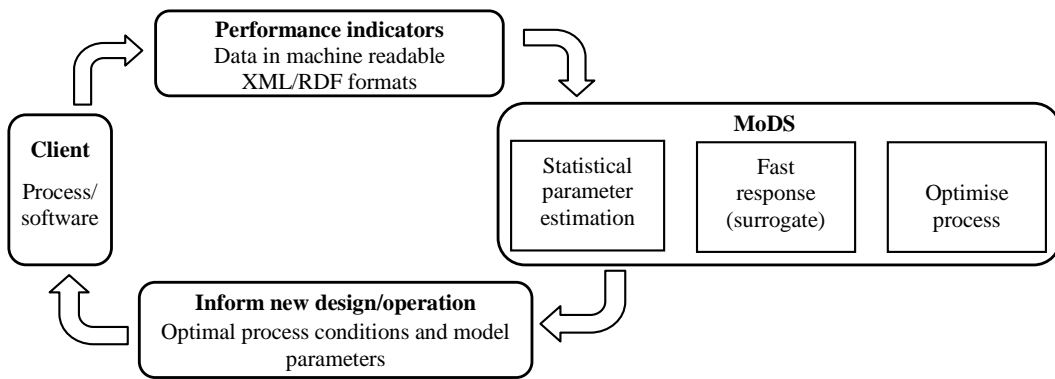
Performance indicators
Data in machine readable XML/RDF formats

MoDS

Statistical parameter estimation

Fast response (surrogate)

Optimise process

Client
Process/ software

Inform new design/operation
Optimal process conditions and model parameters